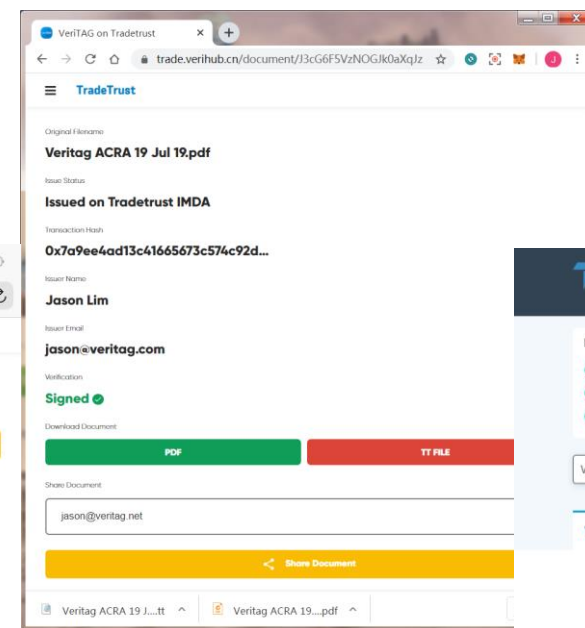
VeriTAG on Tradetrust

trade.verihub.cn/document/J3cG6F5VzNOGJk0aXqJz

J

TradeTrust

Original Filename

Veritag ACRA 19 Jul 19.pdf

Issue Status

Issued on Tradetrust IMDA

Transaction Hash

0x7a9ee4ad13c41665673c574c92d...

Issuer Name

Jason Lim

Issuer Email

jason@veritag.com

Verification

Signed

Download Document

PDF

TT FILE

Share Document

jason@veritag.net

Share Document

Veritag ACRA 19 J....tt

Veritag ACRA 19....pdf